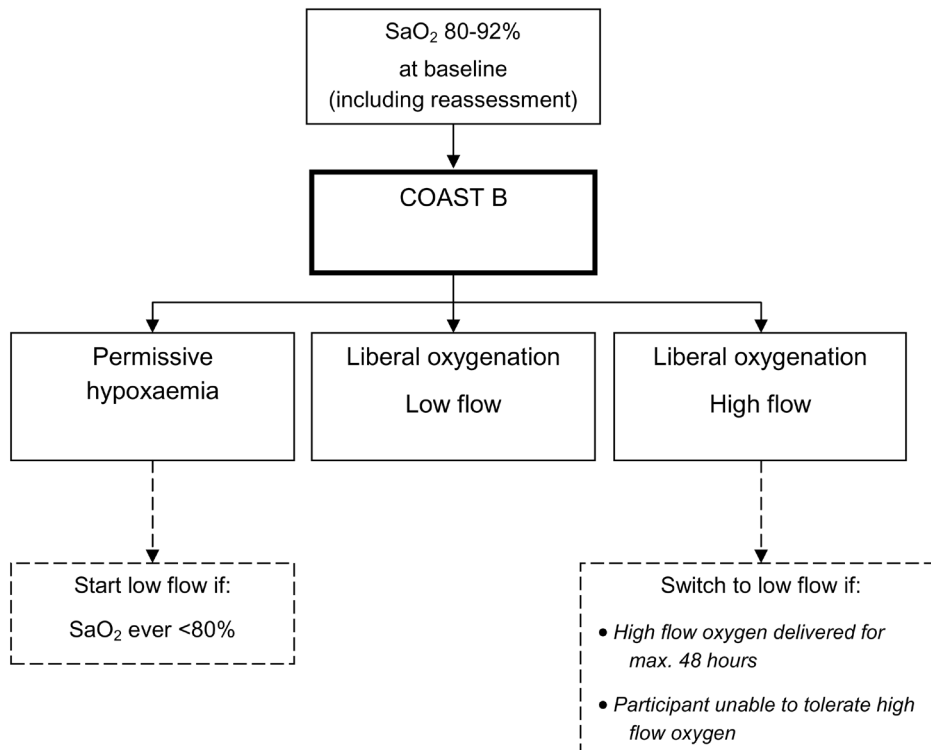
$SaO_2$ 80-92%
at baseline
(including reassessment)

COAST B

Permissive hypoxaemia

Liberal oxygenation
Low flow

Liberal oxygenation
High flow

Start low flow if:
$SaO_2$ ever <80%

Switch to low flow if:

- *High flow oxygen delivered for max. 48 hours*
- *Participant unable to tolerate high flow oxygen*